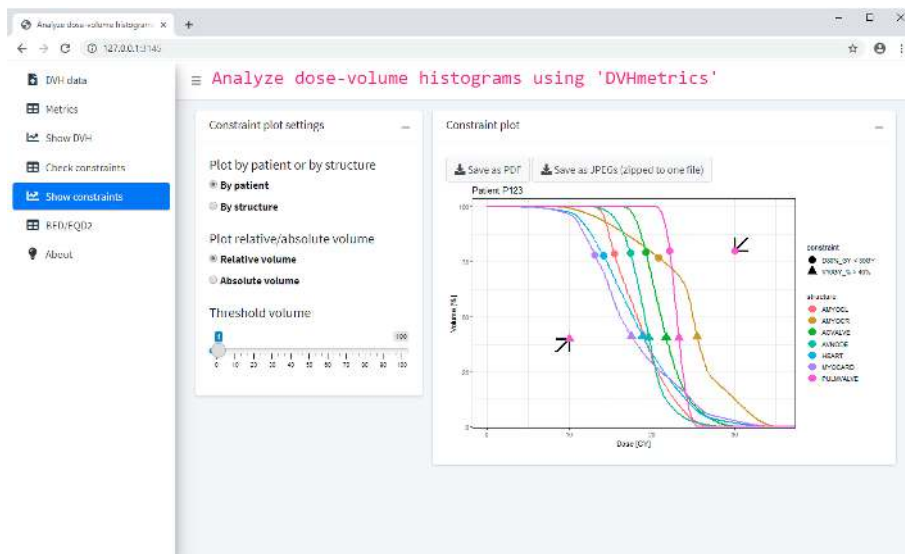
Analyze dose-volume histogram ×

127.0.0.1:3145

DVH data
Metrics
Show DVH
Check constraints
Show constraints
BED/EQD2
About

≡ Analyze dose-volume histograms using 'DVHmetrics'

Constraint plot settings

Plot by patient or by structure
By patient
By structure

Plot relative/absolute volume
Relative volume
Absolute volume

Threshold volume
0 100
0 10 20 30 40 50 60 70 80 90 100

Constraint plot

Save as PDF
Save as JPEGs (zipped to one file)

Patient P123

100
75
50
25
0

Volume [%]

0 10 20 30
Dose [GY]

constraint
D50%_GY < 20GY
V10GY_% > 40%

structure
AMYOCL
AMYOCR
AOVALVE
AVNODE
HEART
MYOCARD
PULMVALVE